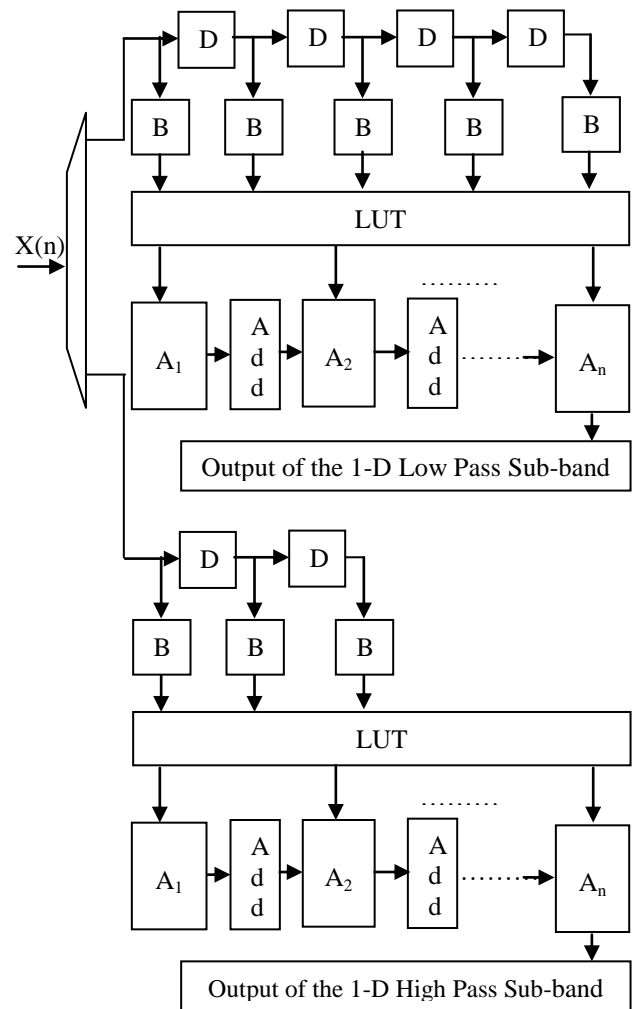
D D D D

B B B B B

X(n)

LUT

………

$A_1$ A d d $A_2$ A d d ………… $A_n$

Output of the 1-D Low Pass Sub-band

D D

B B B

LUT

………

$A_1$ A d d $A_2$ A d d ………… $A_n$

Output of the 1-D High Pass Sub-band